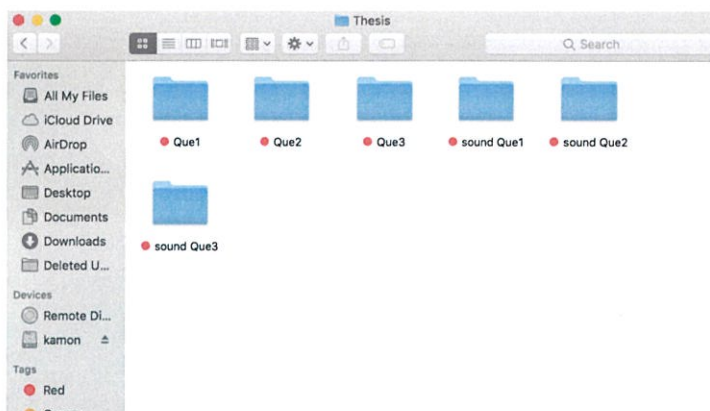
Thesis

Search

Favorites
All My Files
iCloud Drive
AirDrop
Applicatio...
Desktop
Documents
Downloads
Deleted U...

Devices
Remote Di...
kamon

Tags
Red

Que1
Que2
Que3
sound Que1
sound Que2
sound Que3